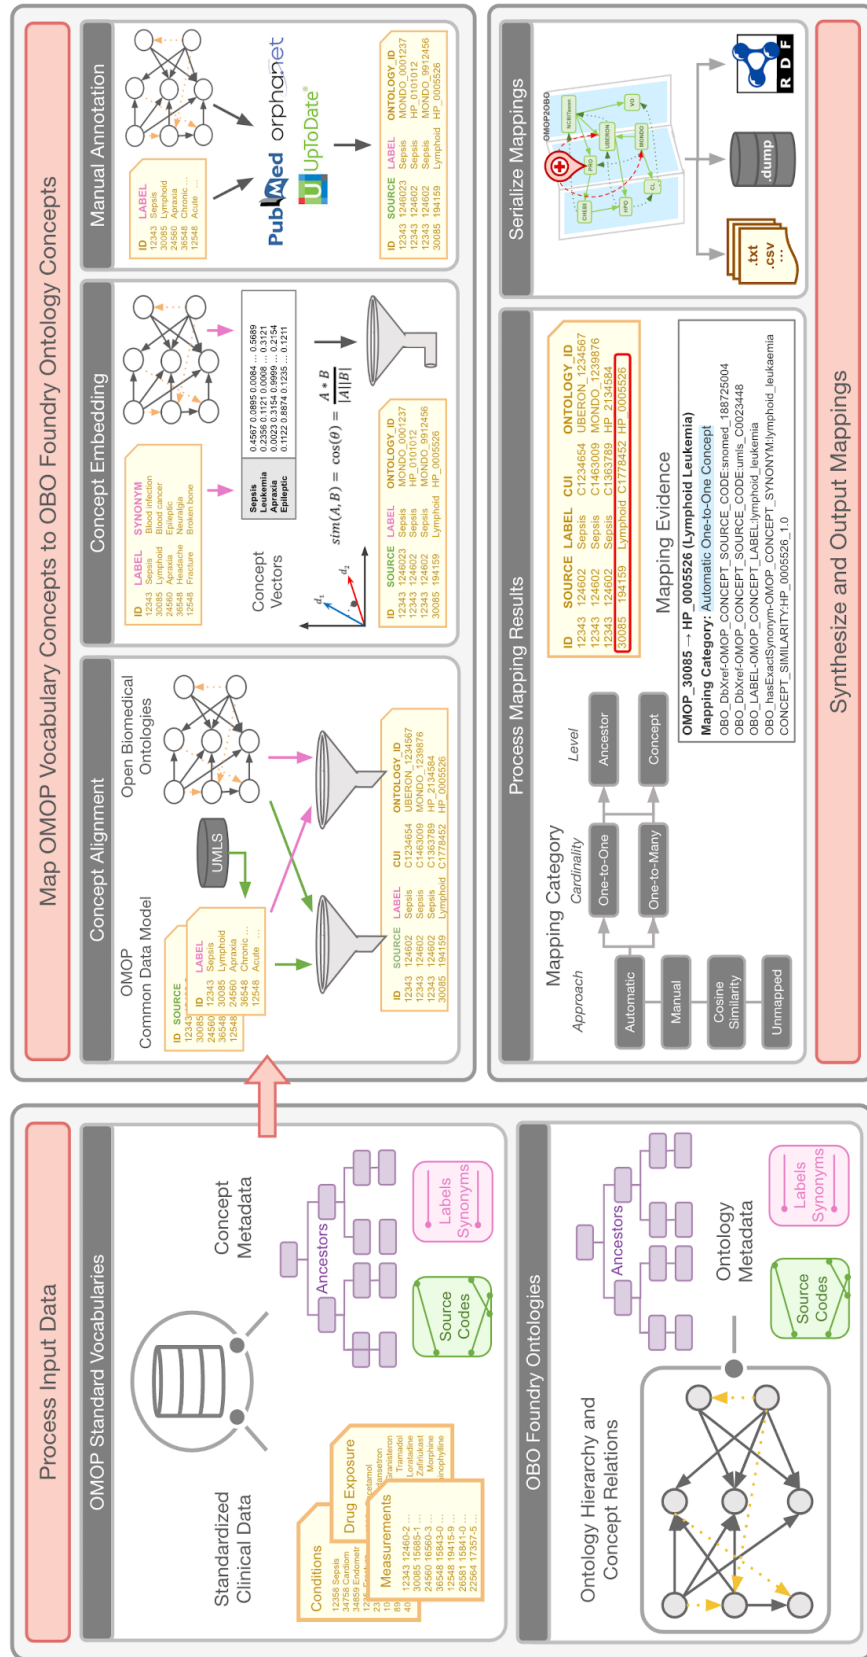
Process Input Data

OMOP Standard Vocabularies

Standardized Clinical Data

Conditions
12358 Sepsis
34758 Cardiom
34859 Endometr

Drug Exposure

Measurements
12343 12460-2
30085 15685-1
24560 16560-3
36548 15843-0
12548 19415-9
26581 15841-0
22564 17357-5

Concept Metadata

Ancestors

Source Codes

Labels Synonyms

OBO Foundry Ontologies

Ontology Hierarchy and Concept Relations

Ancestors

Ontology Metadata

Source Codes

Labels Synonyms

Map OMOP Vocabulary Concepts to OBO Foundry Ontology Concepts

Concept Alignment

OMOP Common Data Model

| ID | SOURCE | LABEL |
|---|---|---|
| 12343 | | Sepsis |
| 30085 | | Lymphoid |
| 24560 | | Apraxia |
| 36548 | | Chronic ... |
| 12548 | | Acute ... |

UMLS

Open Biomedical Ontologies

| ID | SOURCE | LABEL | CUI | ONTOLOGY_ID |
|---|---|---|---|---|
| 12343 | 124602 | Sepsis | C1234654 | UBERON_1234567 |
| 12343 | 124602 | Sepsis | C1463009 | MONDO_1239876 |
| 12343 | 124602 | Sepsis | C1363789 | HP_2134584 |
| 30085 | 194159 | Lymphoid | C1778452 | HP_0005526 |

Concept Embedding

| ID | LABEL | SYNONYM |
|---|---|---|
| 12343 | Sepsis | Blood infection |
| 30085 | Lymphoid | Blood cancer |
| 24560 | Apraxia | Epileptic |
| 36548 | Headache | Neuralgia |
| 12548 | Fracture | Broken bone |

| | |
|---|---|
| Sepsis | 0.4567 0.0895 0.0084 ... 0.5689 |
| Leukemia | 0.2358 0.1121 0.0008 ... 0.3121 |
| Apraxia | 0.0023 0.3154 0.9999 ... 0.2154 |
| Epileptic | 0.1122 0.8874 0.1235 ... 0.1211 |

Concept Vectors

$d_1$ $d_2$

$sim(A,B) = \cos(\theta) = \frac{A*B}{|A||B|}$

| SOURCE | LABEL | ONTOLOGY_ID |
|---|---|---|
| 12343 1246023 | Sepsis | MONDO_0001237 |
| 12343 124602 | Sepsis | HP_0101012 |
| 12343 124602 | Sepsis | MONDO_9912456 |
| 30085 194159 | Lymphoid | HP_0005526 |

Manual Annotation

| ID | LABEL |
|---|---|
| 12343 | Sepsis |
| 30085 | Lymphoid |
| 24560 | Apraxia |
| 36548 | Chronic ... |
| 12548 | Acute ... |

PubMed orphanet UpToDate

| SOURCE | LABEL | ONTOLOGY_ID |
|---|---|---|
| 12343 1246023 | Sepsis | MONDO_0001237 |
| 12343 124602 | Sepsis | HP_0101012 |
| 12343 124602 | Sepsis | MONDO_9912456 |
| 30085 194159 | Lymphoid | HP_0005526 |

Process Mapping Results

Mapping Category

Approach: Automatic, Manual, Cosine Similarity, Unmapped

Cardinality: One-to-One, One-to-Many

Level: Ancestor, Concept

| ID | SOURCE | LABEL | CUI | ONTOLOGY_ID |
|---|---|---|---|---|
| 12343 | 124602 | Sepsis | C1234654 | UBERON_1234567 |
| 12343 | 124602 | Sepsis | C1463009 | MONDO_1239876 |
| 12343 | 124602 | Sepsis | C1363789 | HP_2134584 |
| 30085 | 194159 | Lymphoid | C1778452 | HP_0005526 |

Mapping Evidence

OMOP_30085 → HP_0005526 (Lymphoid Leukemia)
Mapping Category: Automatic One-to-One Concept
OBO_DbXref-OMOP_CONCEPT_SOURCE_CODE:snomed_188725004
OBO_DbXref-OMOP_CONCEPT_SOURCE_CODE:umls_C0023448
OBO_LABEL-OMOP_CONCEPT_LABEL:lymphoid_leukemia
OBO_hasExactSynonym-OMOP_CONCEPT_SYNONYM:lymphoid_leukaemia
CONCEPT_SIMILARITY:HP_0005526_1.0

Serialize Mappings

OMOP2OBO

.txt .csv ...

dump

RDF

Synthesize and Output Mappings